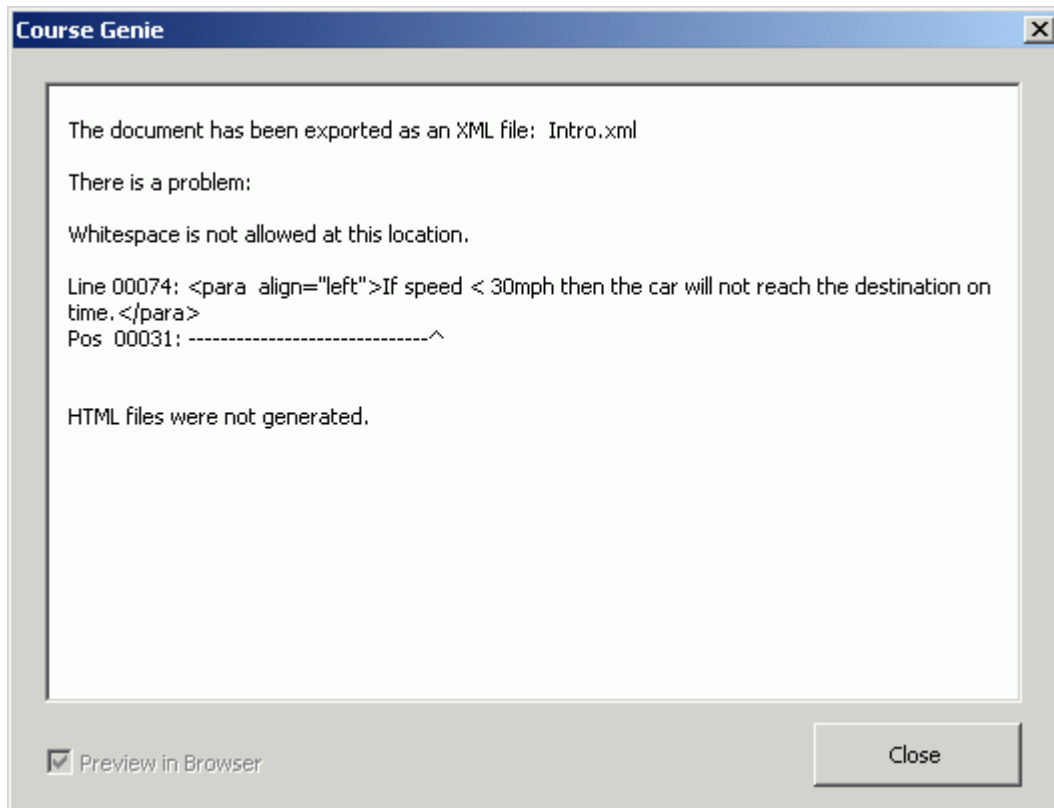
Course Genie

The document has been exported as an XML file: Intro.xml

There is a problem:

Whitespace is not allowed at this location.

Line 00074: <para align="left">If speed < 30mph then the car will not reach the destination on time.</para>
Pos 00031: ------------------------------^

HTML files were not generated.

Preview in Browser

Close